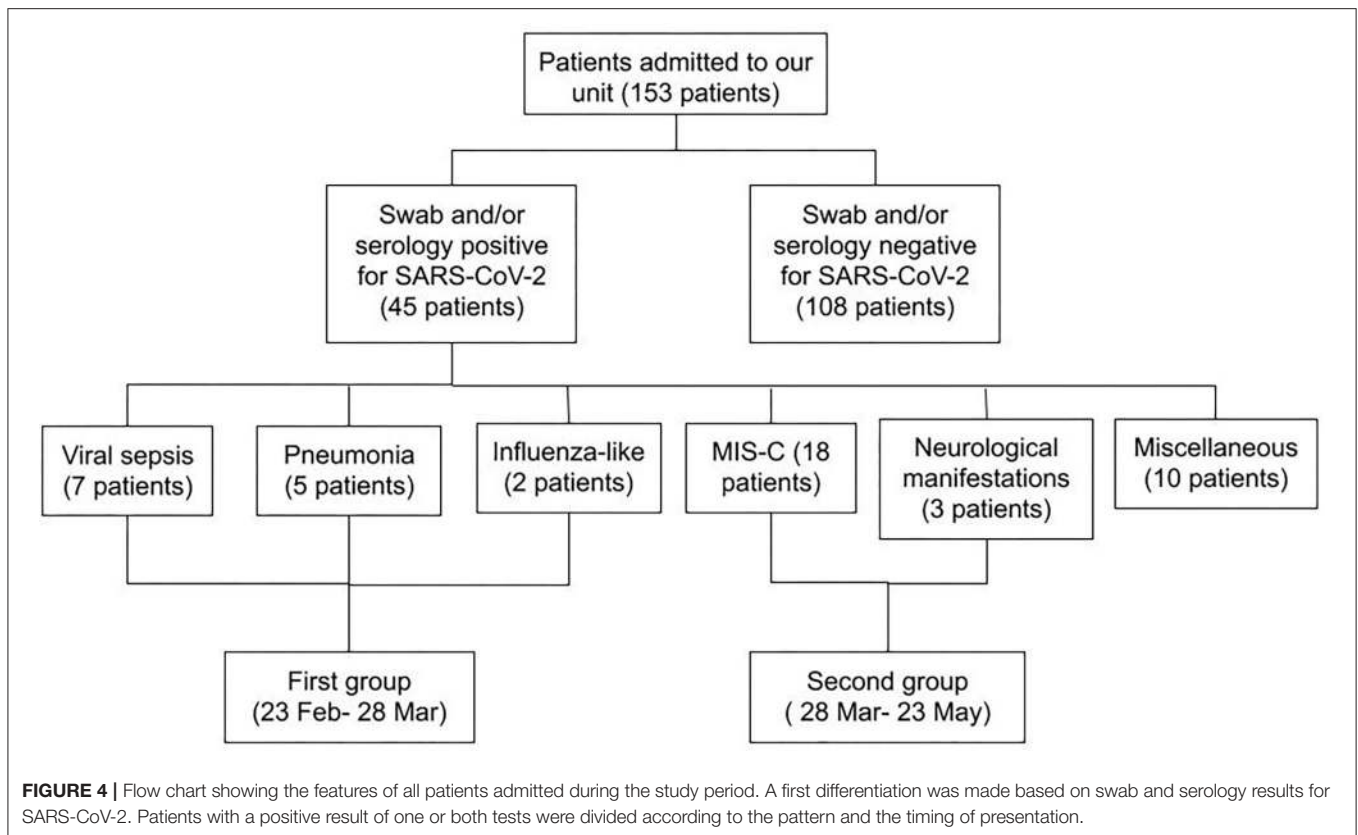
Patients admitted to our unit (153 patients)

Swab and/or serology positive for SARS-CoV-2 (45 patients)

Swab and/or serology negative for SARS-CoV-2 (108 patients)

Viral sepsis (7 patients)

Pneumonia (5 patients)

Influenza-like (2 patients)

MIS-C (18 patients)

Neurological manifestations (3 patients)

Miscellaneous (10 patients)

First group (23 Feb- 28 Mar)

Second group ( 28 Mar- 23 May)

**FIGURE 4 |** Flow chart showing the features of all patients admitted during the study period. A first differentiation was made based on swab and serology results for SARS-CoV-2. Patients with a positive result of one or both tests were divided according to the pattern and the timing of presentation.